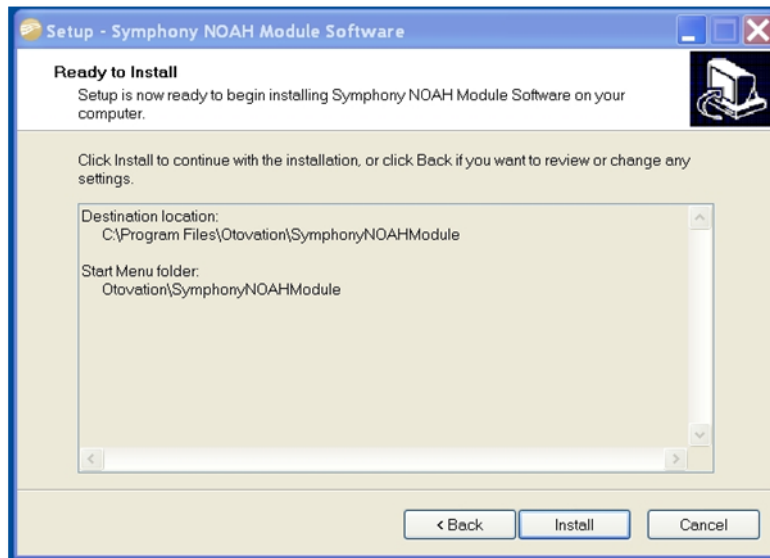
Setup - Symphony NOAH Module Software

Ready to Install
Setup is now ready to begin installing Symphony NOAH Module Software on your computer.

Click Install to continue with the installation, or click Back if you want to review or change any settings.

Destination location:
C:\Program Files\Otovation\SymphonyNOAHModule

Start Menu folder:
Otovation\SymphonyNOAHModule

< Back
Install
Cancel